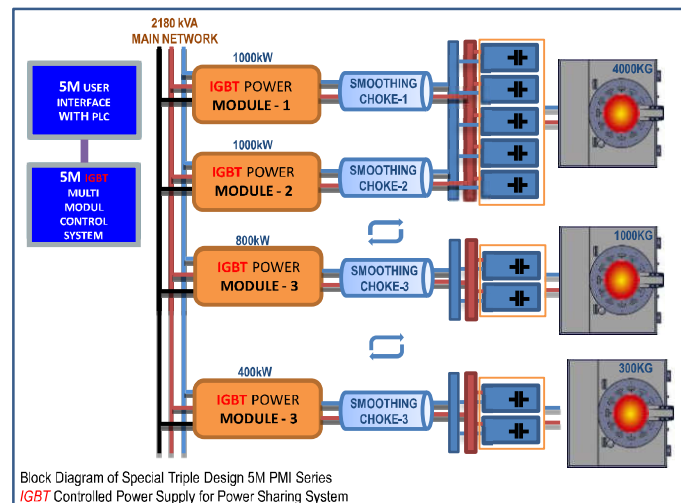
2180 kVA
MAIN NETWORK

5M USER INTERFACE WITH PLC

5M IGBT MULTI MODUL CONTROL SYSTEM

1000kW
IGBT POWER MODULE - 1
SMOOTHING CHOKE-1
4000KG

1000kW
IGBT POWER MODULE - 2
SMOOTHING CHOKE-2

800kW
IGBT POWER MODULE - 3
SMOOTHING CHOKE-3
1000KG

400kW
IGBT POWER MODULE - 3
SMOOTHING CHOKE-3
300KG

Block Diagram of Special Triple Design 5M PMI Series
IGBT Controlled Power Supply for Power Sharing System